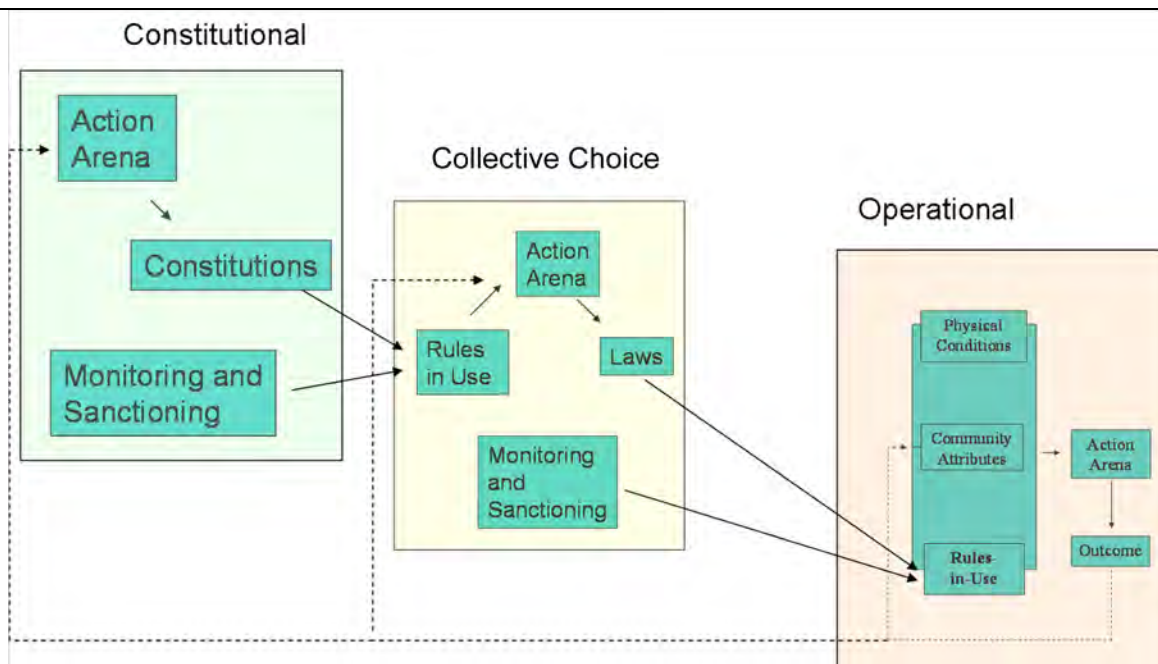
Constitutional

Action Arena

Constitutions

Monitoring and Sanctioning

Collective Choice

Action Arena

Rules in Use

Laws

Monitoring and Sanctioning

Operational

Physical Conditions

Community Attributes

Rules-in-Use

Action Arena

Outcome